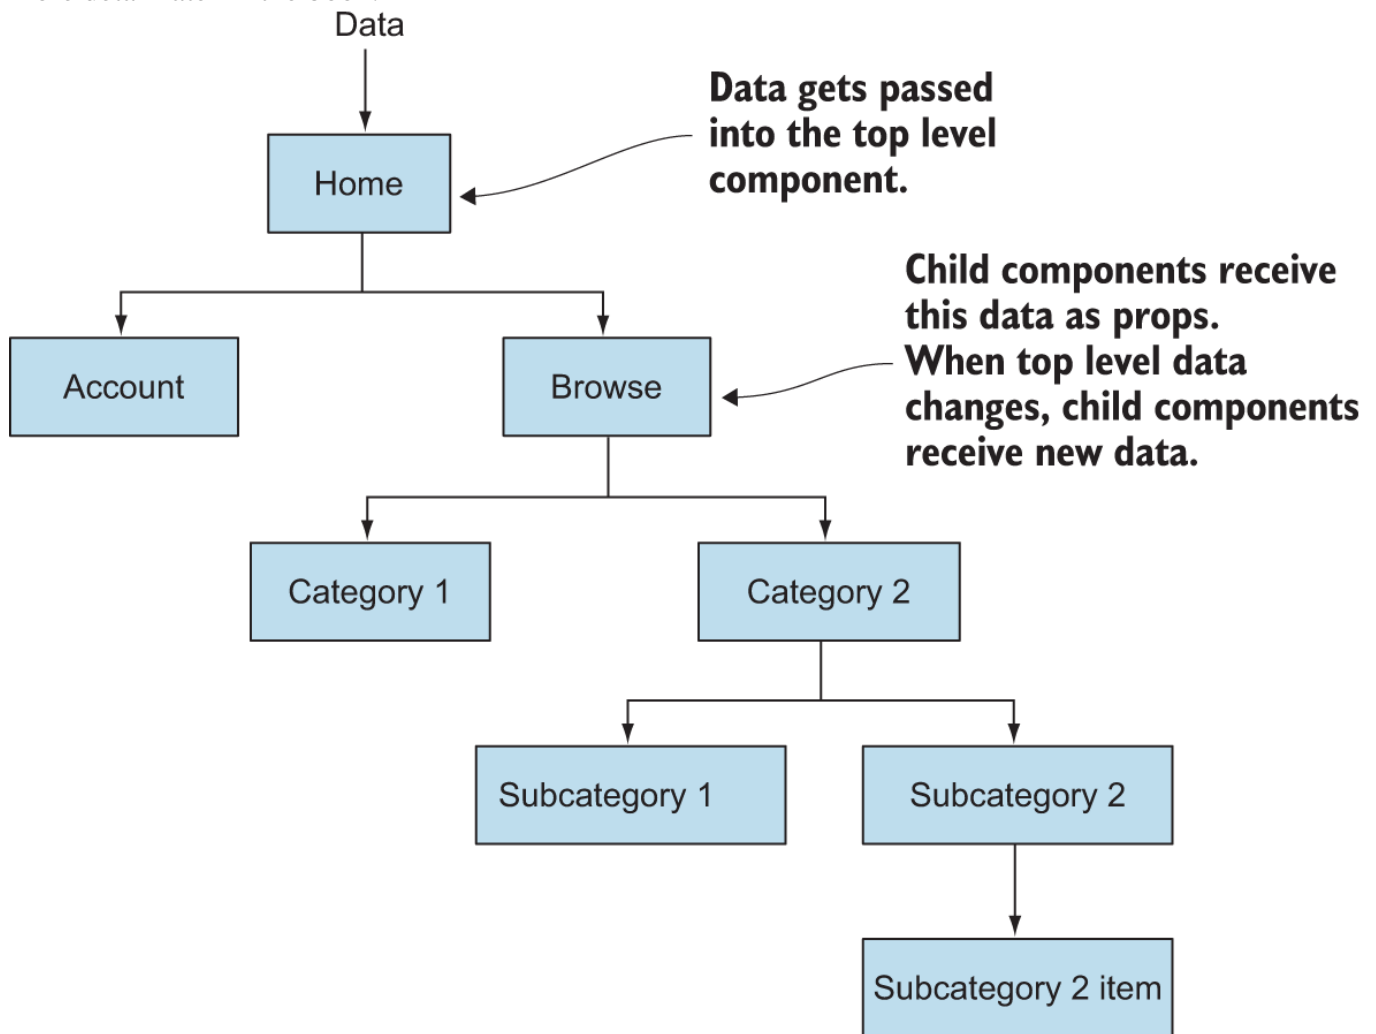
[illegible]

Data

Home

Data gets passed into the top level component.

Account

Browse

Child components receive this data as props. When top level data changes, child components receive new data.

Category 1

Category 2

Subcategory 1

Subcategory 2

Subcategory 2 item